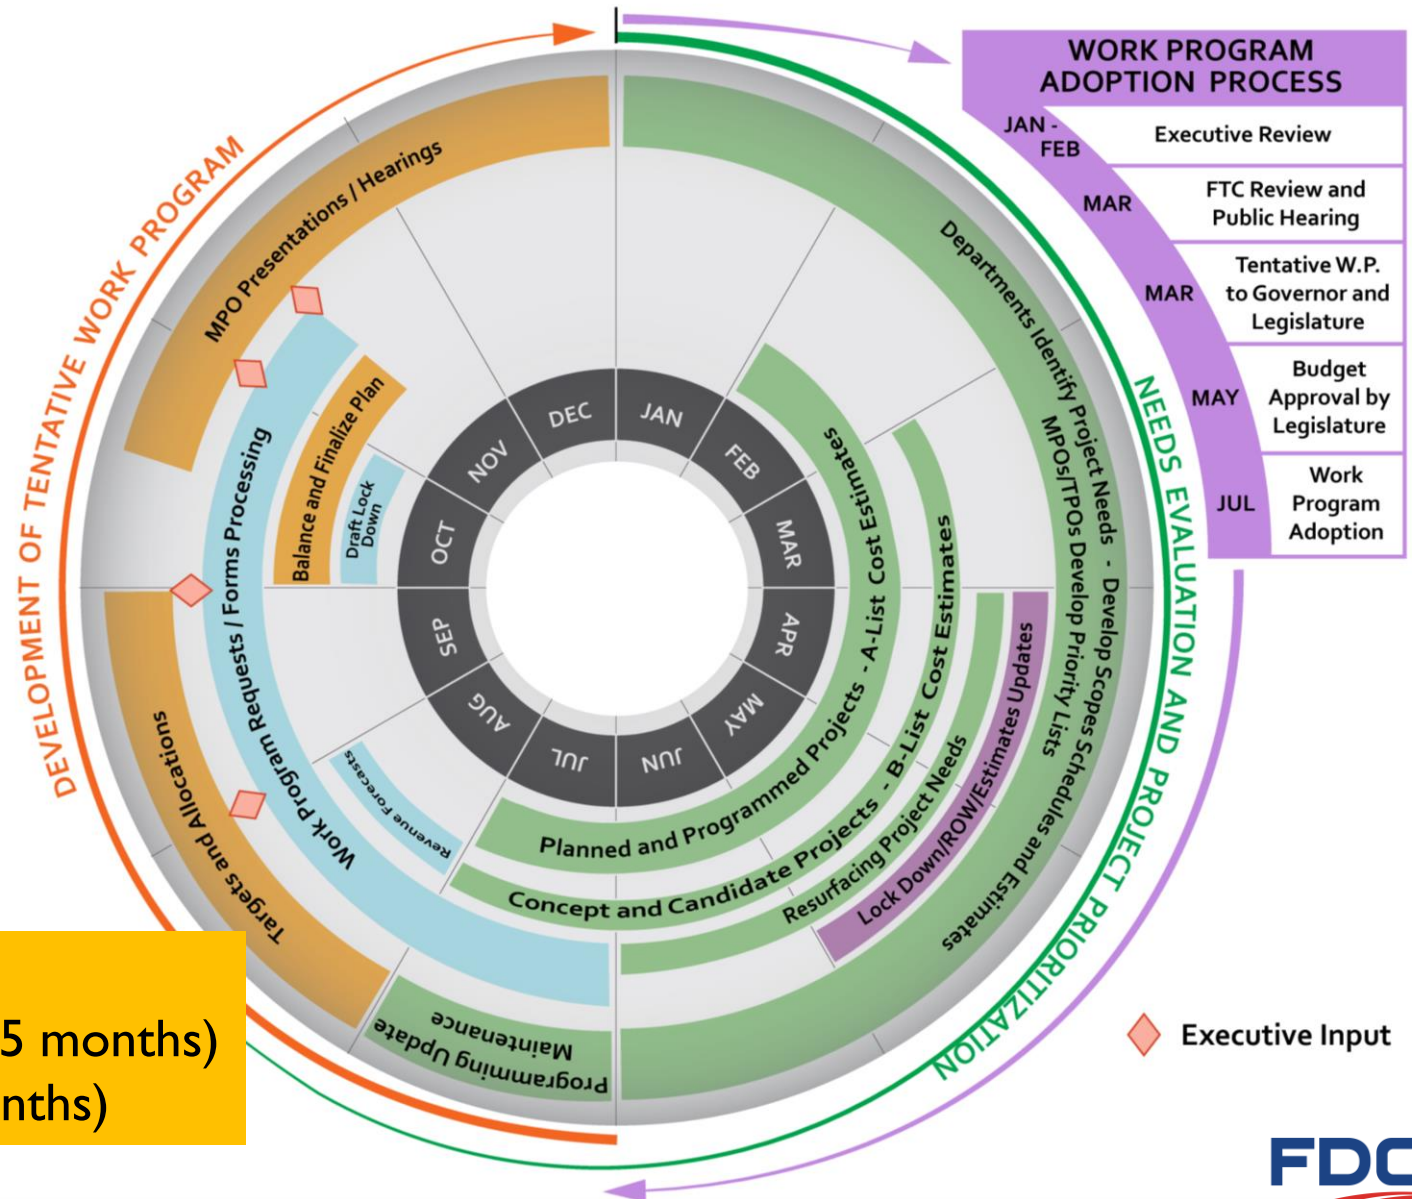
WORK PROGRAM ADOPTION PROCESS

| | |
|---|---|
| JAN - FEB | Executive Review |
| MAR | FTC Review and Public Hearing |
| MAR | Tentative W.P. to Governor and Legislature |
| MAY | Budget Approval by Legislature |
| JUL | Work Program Adoption |

DEVELOPMENT OF TENTATIVE WORK PROGRAM

NEEDS EVALUATION AND PROJECT PRIORITIZATION

MPO Presentations / Hearings

Work Program Requests / Forms Processing

Balance and Finalize Plan

Draft Lock Down

Targets and Allocations

Revenue Forecasts

Programming Update

Maintenance

Departments Identify Project Needs - Develop Scopes Schedules and Estimates

MPOs/TPOs Develop Priority Lists

Planned and Programmed Projects - A-List Cost Estimates

Concept and Candidate Projects - B-List Cost Estimates

Resurfacing Project Needs

Lock Down/ROW/Estimates Updates

DEC JAN FEB MAR APR MAY JUN JUL AUG SEP OCT NOV

Executive Input

5 months)
nths)

FDC